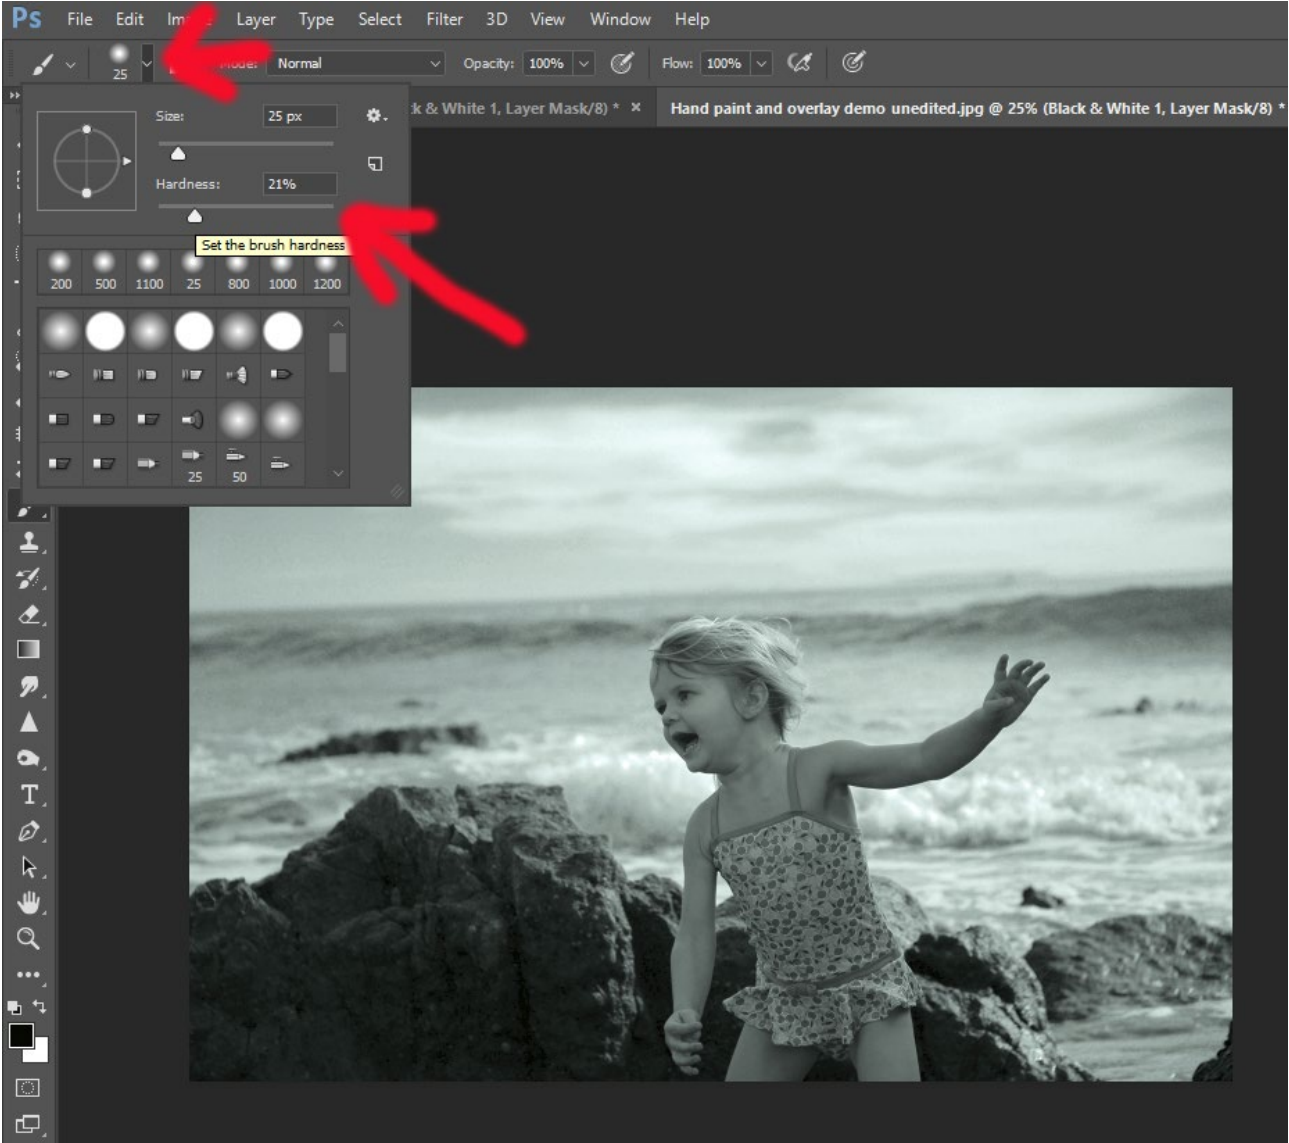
Ps File Edit Im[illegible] Layer Type Select Filter 3D View Window Help

25 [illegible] Mode: Normal Opacity: 100% Flow: 100%

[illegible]k & White 1, Layer Mask/8) * × Hand paint and overlay demo unedited.jpg @ 25% (Black & White 1, Layer Mask/8) *

Size: 25 px

Hardness: 21%

Set the brush hardness

200 500 1100 25 800 1000 1200

25 50